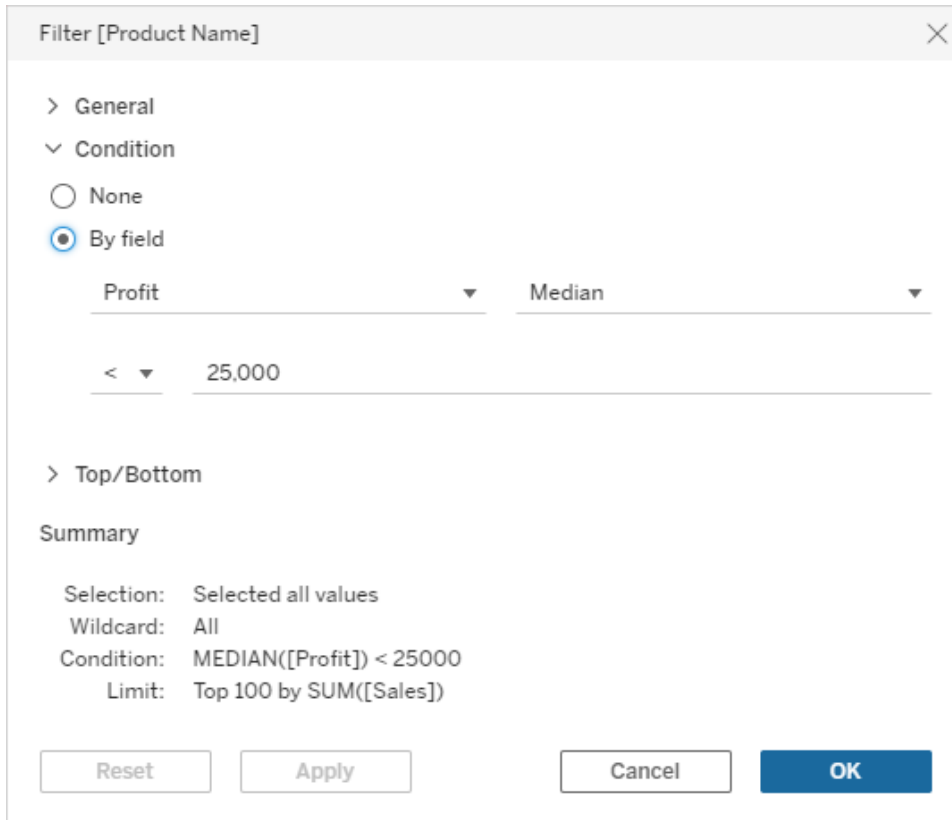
Filter [Product Name]

General

Condition

None

By field

Profit

Median

<

25,000

Top/Bottom

Summary

| | |
|---|---|
| Selection: | Selected all values |
| Wildcard: | All |
| Condition: | MEDIAN([Profit]) < 25000 |
| Limit: | Top 100 by SUM([Sales]) |

Reset

Apply

Cancel

OK